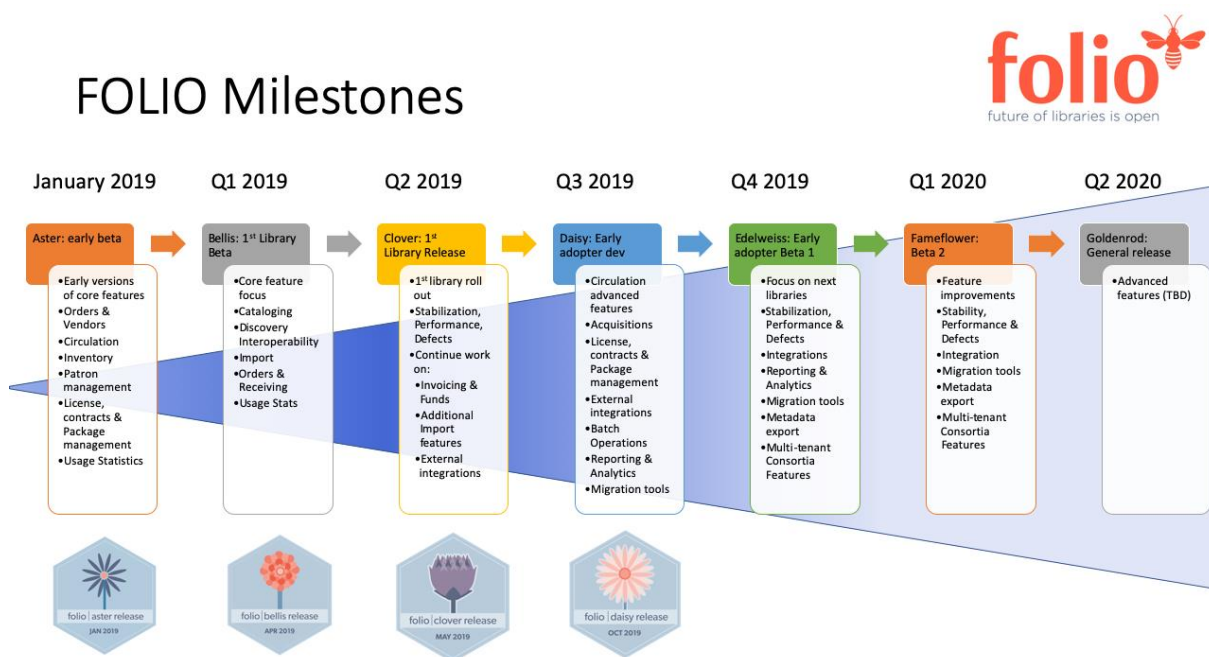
FOLIO Milestones

folio
future of libraries is open

January 2019

Aster: early beta

•Early versions of core features
•Orders & Vendors
•Circulation
•Inventory
•Patron management
•License, contracts & Package management
•Usage Statistics

Q1 2019

Bellis: 1st Library Beta

•Core feature focus
•Cataloging
•Discovery Interoperability
•Import
•Orders & Receiving
•Usage Stats

Q2 2019

Clover: 1st Library Release

•1st library roll out
•Stabilization, Performance, Defects
•Continue work on:
•Invoicing & Funds
•Additional Import features
•External integrations

Q3 2019

Daisy: Early adopter dev

•Circulation advanced features
•Acquisitions
•License, contracts & Package management
•External integrations
•Batch Operations
•Reporting & Analytics
•Migration tools

Q4 2019

Edelweiss: Early adopter Beta 1

•Focus on next libraries
•Stabilization, Performance & Defects
•Integrations
•Reporting & Analytics
•Migration tools
•Metadata export
•Multi-tenant Consortia Features

Q1 2020

Fameflower: Beta 2

•Feature improvements
•Stability, Performance & Defects
•Integration
•Migration tools
•Metadata export
•Multi-tenant Consortia Features

Q2 2020

Goldenrod: General release

•Advanced features (TBD)

folio | aster release
JAN 2019

folio | bellis release
APR 2019

folio | clover release
MAY 2019

folio | daisy release
OCT 2019